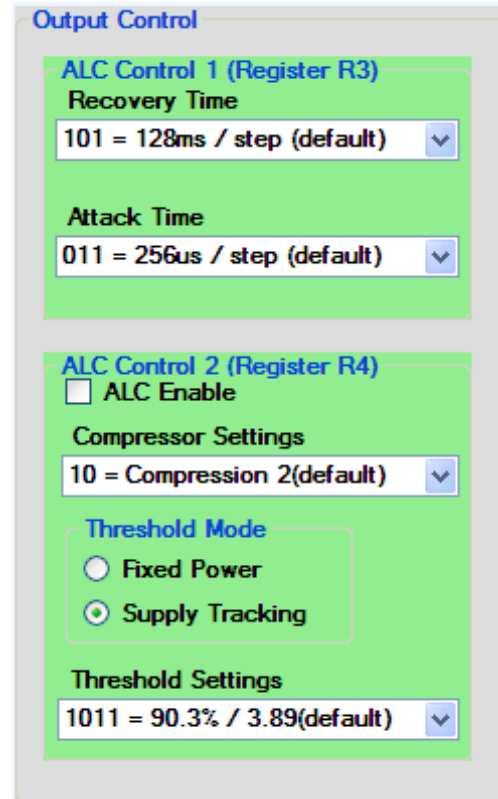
Output Control

ALC Control 1 (Register R3)

Recovery Time

101 = 128ms / step (default)

Attack Time

011 = 256us / step (default)

ALC Control 2 (Register R4)

ALC Enable

Compressor Settings

10 = Compression 2(default)

Threshold Mode

Fixed Power

Supply Tracking

Threshold Settings

1011 = 90.3% / 3.89(default)